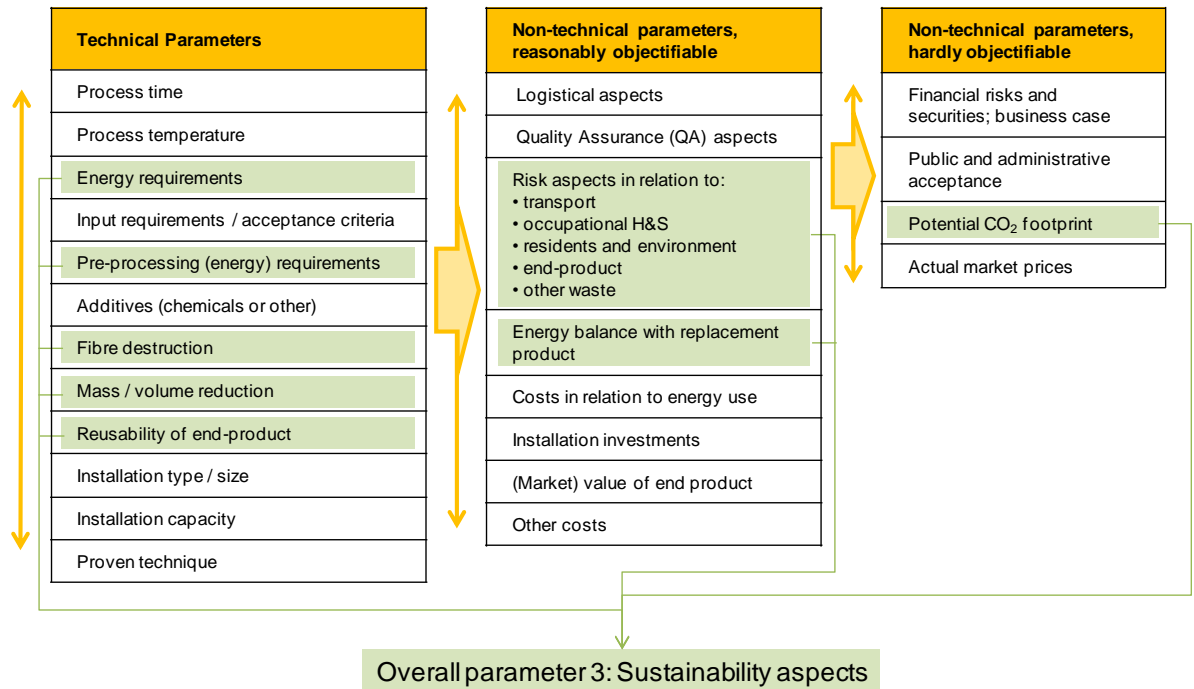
Technical Parameters

Process time

Process temperature

Energy requirements

Input requirements / acceptance criteria

Pre-processing (energy) requirements

Additives (chemicals or other)

Fibre destruction

Mass / volume reduction

Reusability of end-product

Installation type / size

Installation capacity

Proven technique

Non-technical parameters, reasonably objectifiable

Logistical aspects

Quality Assurance (QA) aspects

Risk aspects in relation to:
• transport
• occupational H&S
• residents and environment
• end-product
• other waste

Energy balance with replacement product

Costs in relation to energy use

Installation investments

(Market) value of end product

Other costs

Non-technical parameters, hardly objectifiable

Financial risks and securities; business case

Public and administrative acceptance

Potential $CO_2$ footprint

Actual market prices

Overall parameter 3: Sustainability aspects